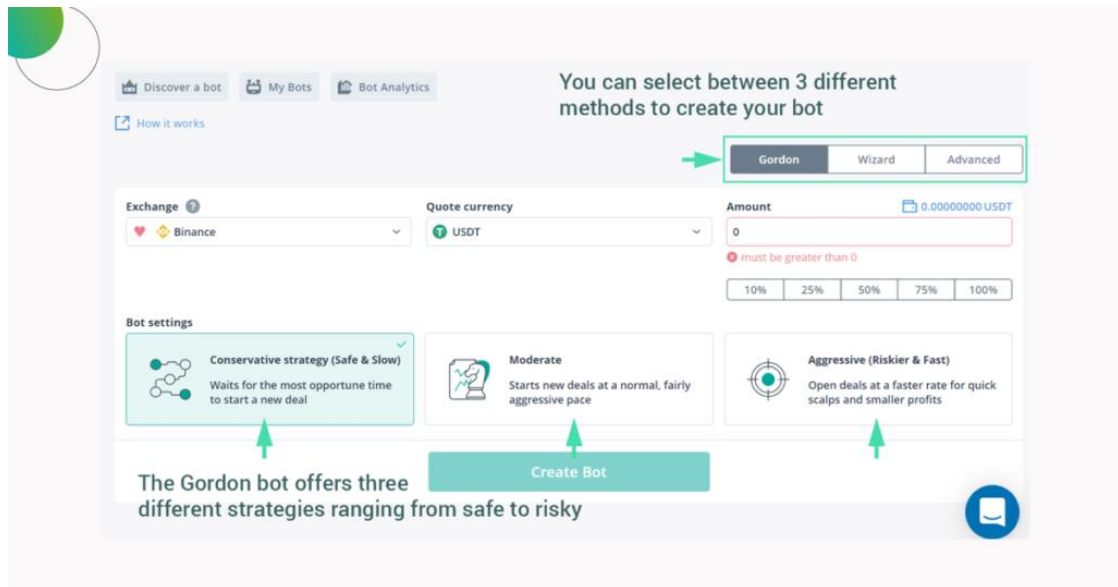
Discover a bot
My Bots
Bot Analytics

How it works

You can select between 3 different methods to create your bot

Gordon
Wizard
Advanced

Exchange
Binance

Quote currency
USDT

Amount
0.00000000 USDT
0
must be greater than 0

| 10% | 25% | 50% | 75% | 100% |
|---|---|---|---|---|

Bot settings

Conservative strategy (Safe & Slow)
Waits for the most opportune time to start a new deal

Moderate
Starts new deals at a normal, fairly aggressive pace

Aggressive (Riskier & Fast)
Open deals at a faster rate for quick scalps and smaller profits

Create Bot

The Gordon bot offers three different strategies ranging from safe to risky